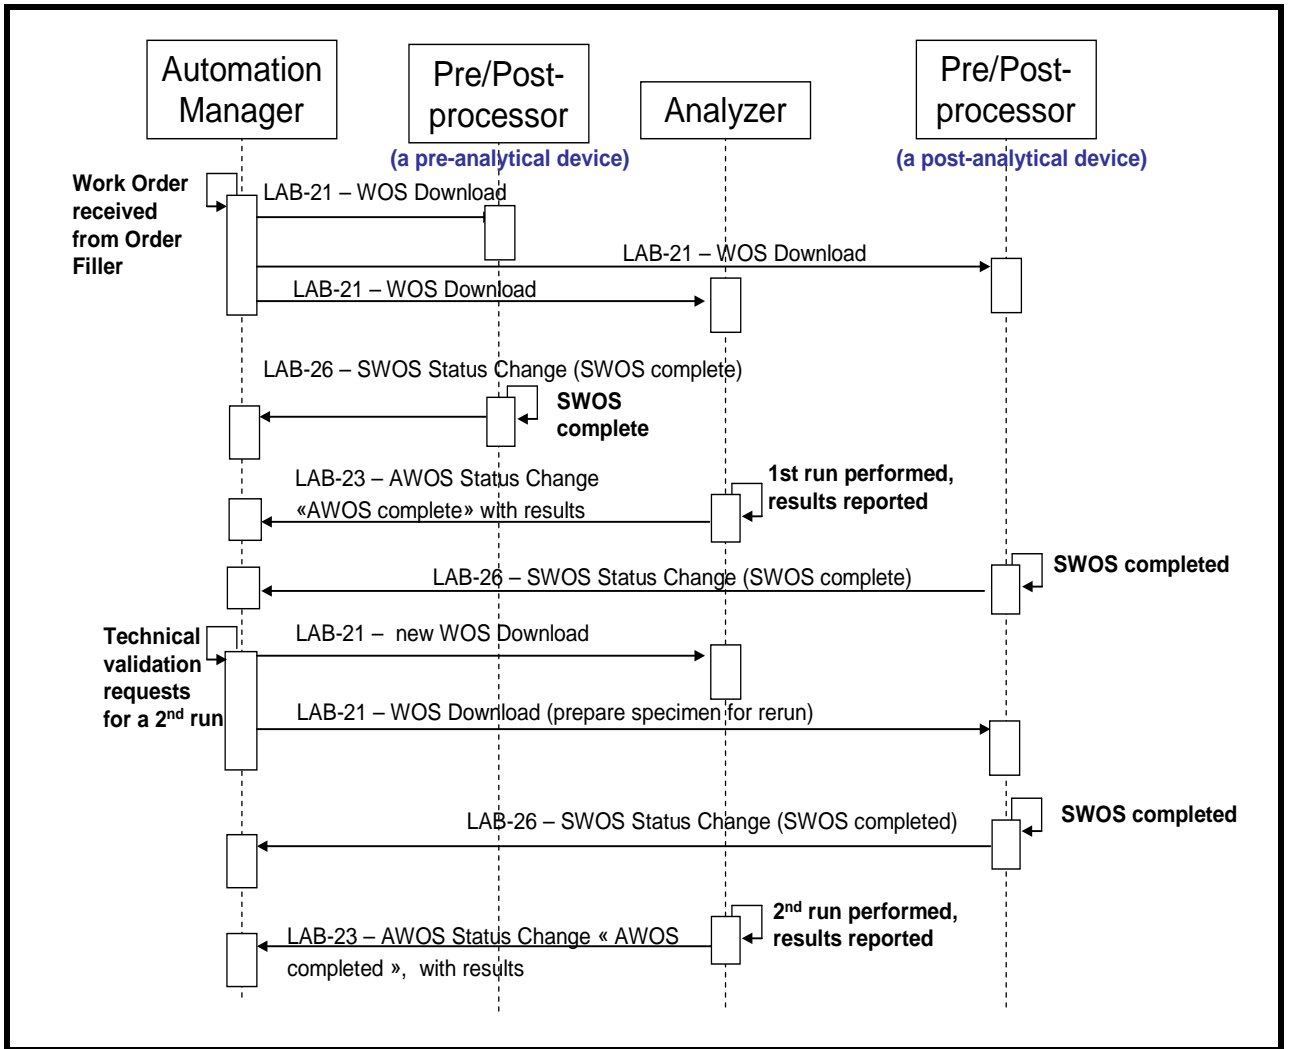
Automation Manager

Pre/Post-processor
(a pre-analytical device)

Analyzer

Pre/Post-processor
(a post-analytical device)

Work Order received from Order Filler

LAB-21 – WOS Download

LAB-21 – WOS Download

LAB-21 – WOS Download

LAB-26 – SWOS Status Change (SWOS complete)

SWOS complete

LAB-23 – AWOS Status Change «AWOS complete» with results

1st run performed, results reported

LAB-26 – SWOS Status Change (SWOS complete)

SWOS completed

Technical validation requests for a 2$^{nd}$ run

LAB-21 – new WOS Download

LAB-21 – WOS Download (prepare specimen for rerun)

LAB-26 – SWOS Status Change (SWOS completed)

SWOS completed

LAB-23 – AWOS Status Change « AWOS completed », with results

2$^{nd}$ run performed, results reported